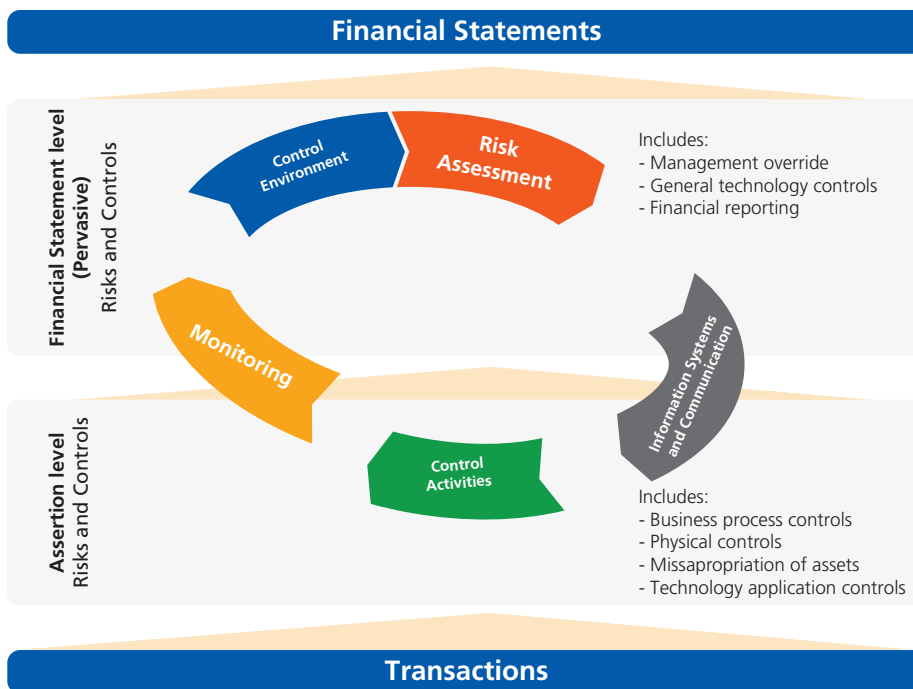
Financial Statements

Financial Statement level (Pervasive)
Risks and Controls

Control Environment

Risk Assessment

Includes:
- Management override
- General technology controls
- Financial reporting

Monitoring

Information Systems and Communication

Assertion level
Risks and Controls

Control Activities

Includes:
- Business process controls
- Physical controls
- Missapropriation of assets
- Technology application controls

Transactions